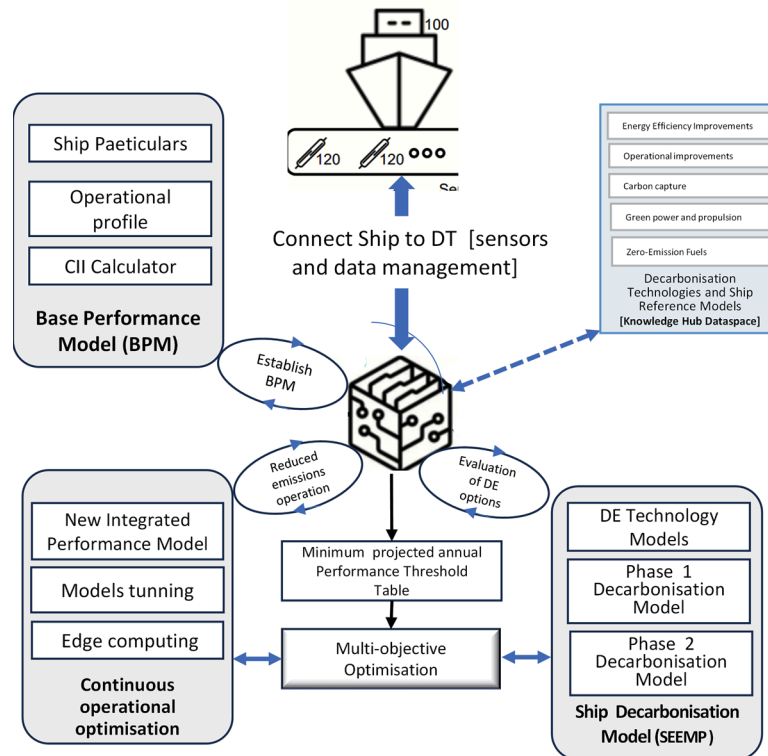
100

120 120 ooo

Ser

Connect Ship to DT [sensors and data management]

Ship Paeticulars

Operational profile

CII Calculator

Base Performance Model (BPM)

Energy Efficiency Improvements

Operational improvements

Carbon capture

Green power and propulsion

Zero-Emission Fuels

Decarbonisation Technologies and Ship Reference Models
[Knowledge Hub Dataspace]

Establish BPM

Reduced emissions operation

Evaluation of DE options

New Integrated Performance Model

Models tunning

Edge computing

Continuous operational optimisation

Minimum projected annual Performance Threshold Table

Multi-objective Optimisation

DE Technology Models

Phase 1 Decarbonisation Model

Phase 2 Decarbonisation Model

Ship Decarbonisation Model (SEEMP)